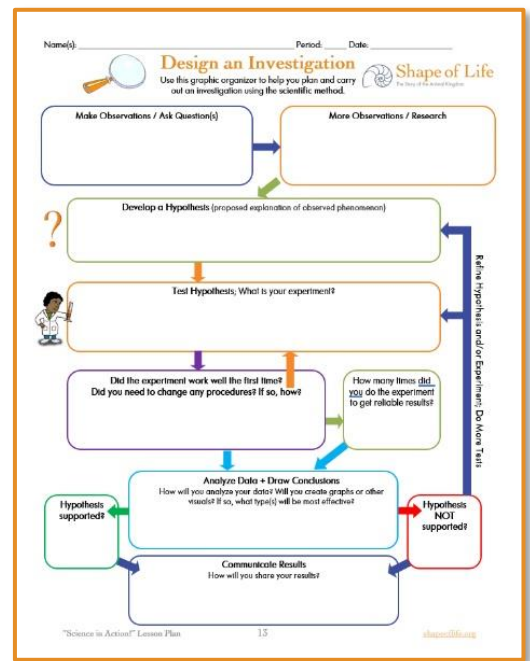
Name(s): ______________________________ Period: _____ Date: ________________

Design an Investigation

Use this graphic organizer to help you plan and carry out an investigation using the scientific method.

Shape of Life
The Story of the Animal Kingdom

Make Observations / Ask Question(s)

More Observations / Research

?

Develop a Hypothesis (proposed explanation of observed phenomenon)

Test Hypothesis; What is your experiment?

Did the experiment work well the first time?
Did you need to change any procedures? If so, how?

How many times did you do the experiment to get reliable results?

Refine Hypothesis and/or Experiment; Do More Tests

Analyze Data + Draw Conclusions
How will you analyze your data? Will you create graphs or other visuals? If so, what type(s) will be most effective?

Hypothesis supported?

Hypothesis NOT supported?

Communicate Results
How will you share your results?

"Science in Action!" Lesson Plan

13

shapeoflife.org